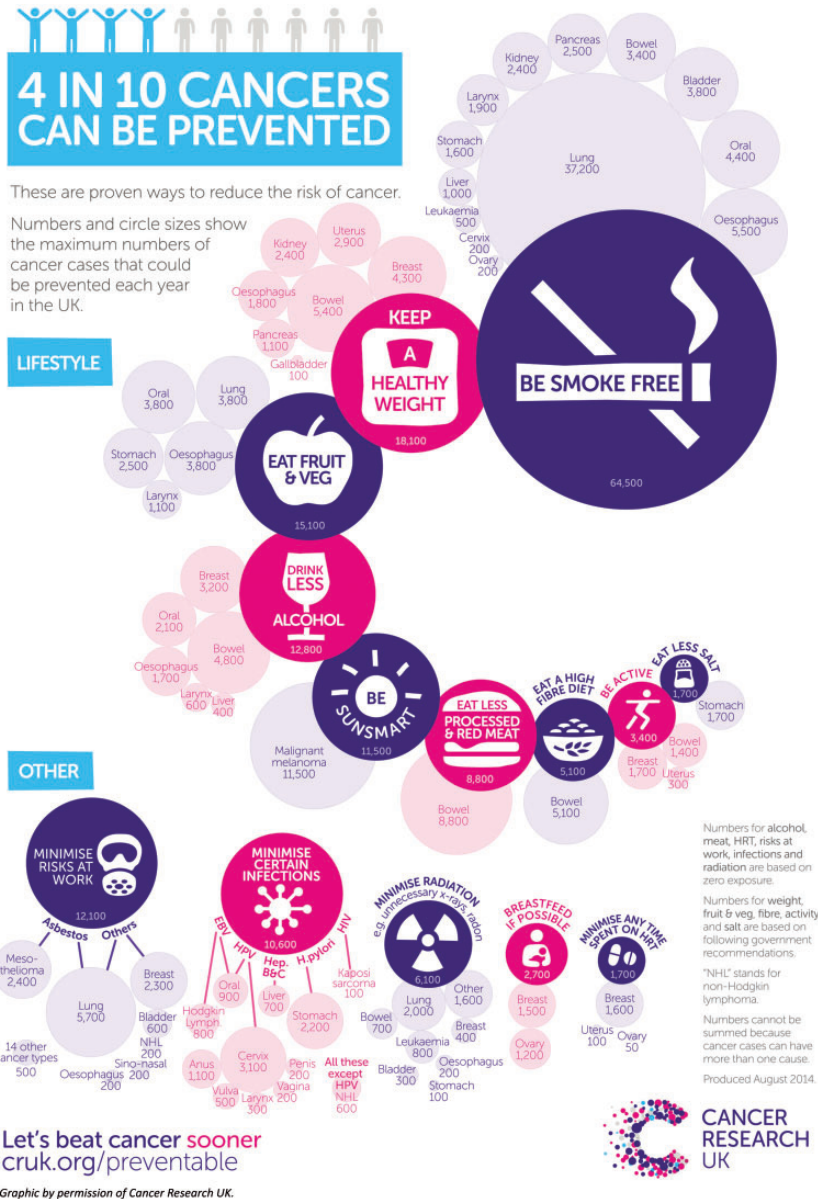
4 IN 10 CANCERS CAN BE PREVENTED

These are proven ways to reduce the risk of cancer.

Numbers and circle sizes show the maximum numbers of cancer cases that could be prevented each year in the UK.

LIFESTYLE

Kidney 2,400
Pancreas 2,500
Bowel 3,400
Larynx 1,900
Bladder 3,800
Stomach 1,600
Lung 37,200
Oral 4,400
Liver 1,000
Leukaemia 500
Oesophagus 5,500
Cervix 200
Ovary 200

BE SMOKE FREE
64,500

Kidney 2,400
Uterus 2,900
Breast 4,300
Oesophagus 1,800
Bowel 5,400
Pancreas 1,100
Gallbladder 100

KEEP A HEALTHY WEIGHT
18,100

Oral 3,800
Lung 3,800
Stomach 2,500
Oesophagus 3,800
Larynx 1,100

EAT FRUIT & VEG
15,100

Breast 3,200
Oral 2,100
Bowel 4,800
Oesophagus 1,700
Larynx 600
Liver 400

DRINK LESS ALCOHOL
12,800

BE SUNSMART
11,500

Malignant melanoma 11,500

EAT LESS PROCESSED & RED MEAT
8,800

Bowel 8,800

EAT A HIGH FIBRE DIET
5,100

Bowel 5,100

BE ACTIVE
3,400

Breast 1,700
Bowel 1,400
Uterus 300

EAT LESS SALT
1,700

Stomach 1,700

OTHER

MINIMISE RISKS AT WORK
12,100

Asbestos
Others

Meso-thelioma 2,400
Lung 5,700
Breast 2,300
Bladder 600
NHL 200
Sino-nasal 200
14 other cancer types 500
Oesophagus 200

MINIMISE CERTAIN INFECTIONS
10,600

EBV
HPV
Hep. B&C
H.pylori
HIV

Oral 900
Hodgkin Lymph 800
Liver 700
Kaposi sarcoma 100
Stomach 2,200
Cervix 3,100
Anus 1,100
Penis 200
Vagina 200
Vulva 500
Larynx 300
All these except HPV
NHL 600

MINIMISE RADIATION
e.g. unnecessary x-rays, radon
6,100

Lung 2,000
Other 1,600
Bowel 700
Breast 400
Leukaemia 800
Oesophagus 200
Bladder 300
Stomach 100

BREASTFEED IF POSSIBLE
2,700

Breast 1,500
Ovary 1,200

MINIMISE ANY TIME SPENT ON HRT
1,700

Breast 1,600
Uterus 100
Ovary 50

Numbers for alcohol, meat, HRT, risks at work, infections and radiation are based on zero exposure.

Numbers for weight, fruit & veg, fibre, activity and salt are based on following government recommendations.

"NHL" stands for non-Hodgkin lymphoma.

Numbers cannot be summed because cancer cases can have more than one cause.

Produced August 2014.

Let's beat cancer sooner
cruk.org/preventable

CANCER RESEARCH UK

Graphic by permission of Cancer Research UK.